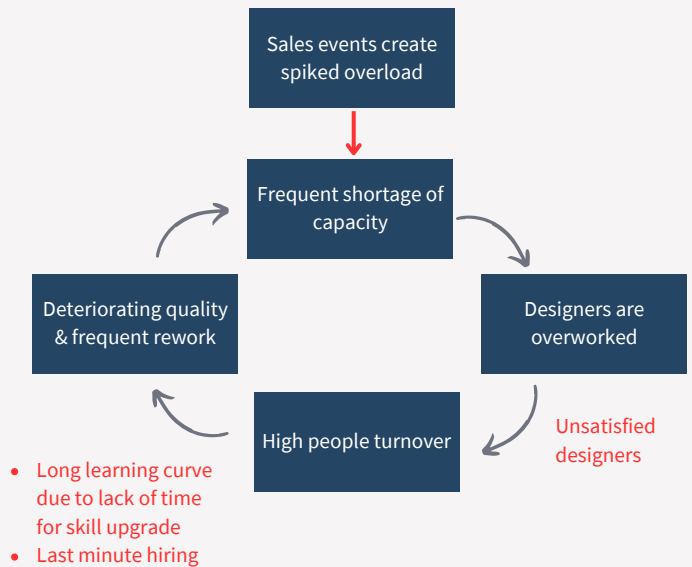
Sales events create spiked overload

Frequent shortage of capacity

Designers are overworked

Unsatisfied designers

High people turnover

Deteriorating quality & frequent rework

- Long learning curve due to lack of time for skill upgrade
- Last minute hiring